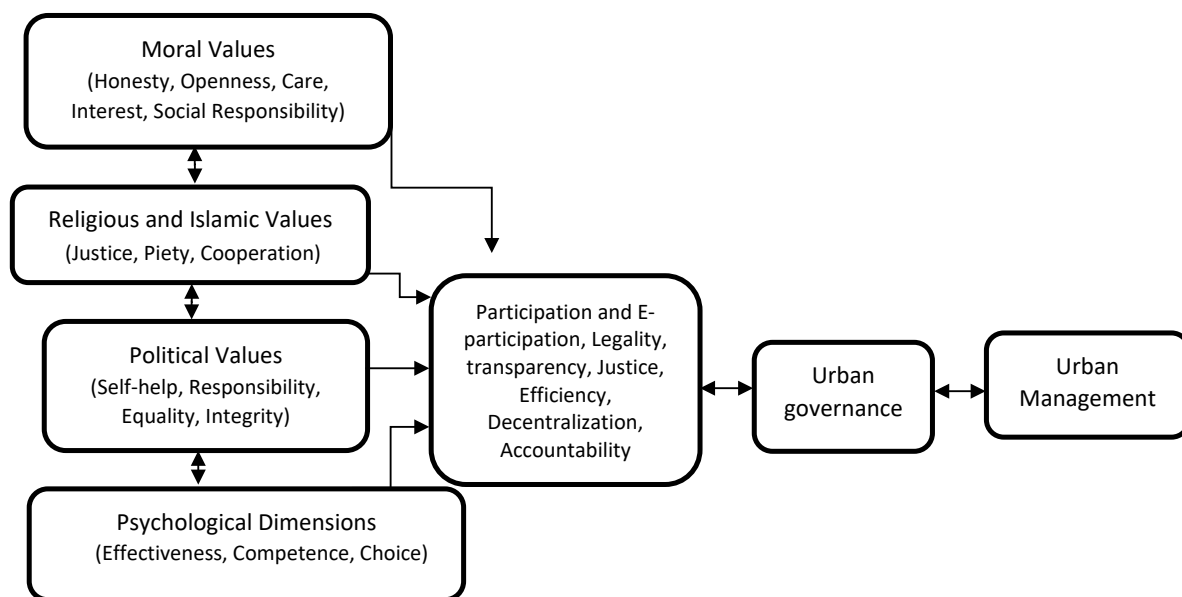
Moral Values
(Honesty, Openness, Care, Interest, Social Responsibility)

Religious and Islamic Values
(Justice, Piety, Cooperation)

Political Values
(Self-help, Responsibility, Equality, Integrity)

Psychological Dimensions
(Effectiveness, Competence, Choice)

Participation and E-participation, Legality, transparency, Justice, Efficiency, Decentralization, Accountability

Urban governance

Urban Management